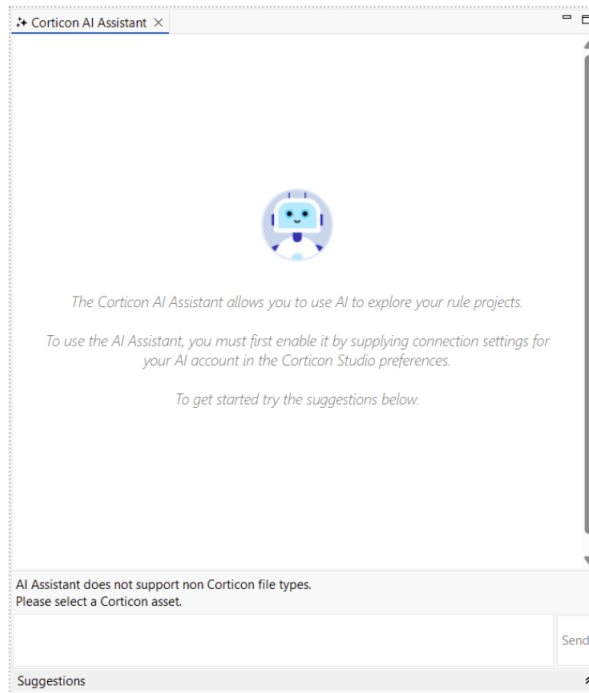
Corticon AI Assistant ×

The Corticon AI Assistant allows you to use AI to explore your rule projects.

To use the AI Assistant, you must first enable it by supplying connection settings for your AI account in the Corticon Studio preferences.

To get started try the suggestions below.

AI Assistant does not support non Corticon file types.
Please select a Corticon asset.

Send

Suggestions